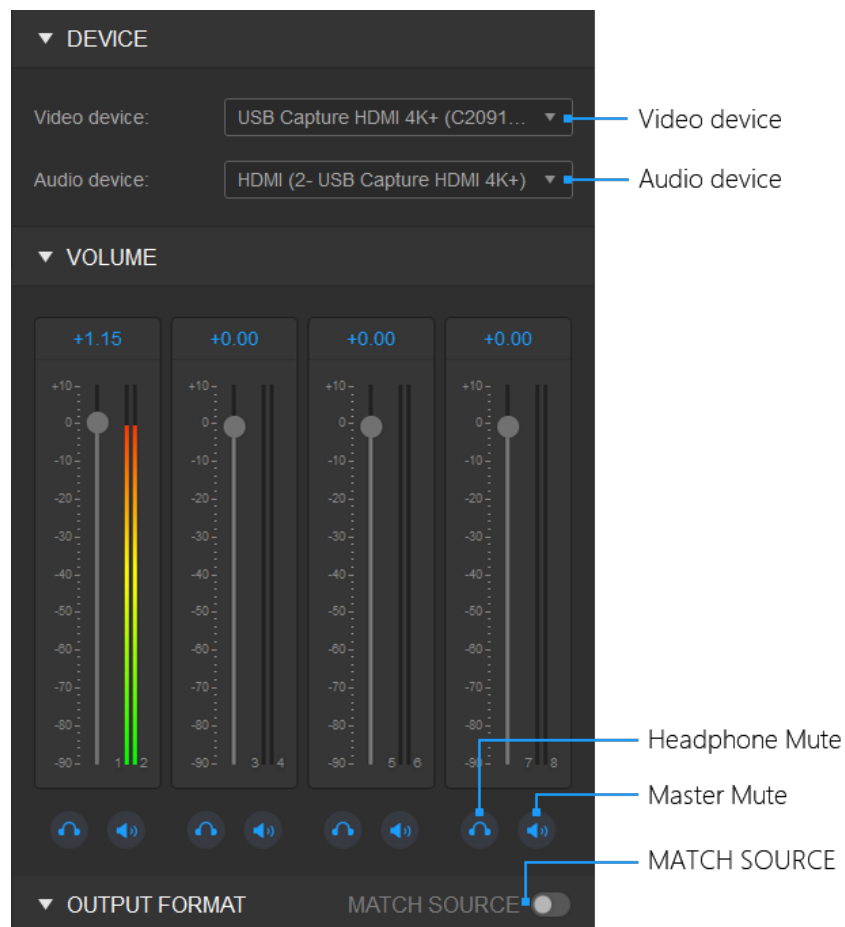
▼ DEVICE

Video device: USB Capture HDMI 4K+ (C2091... ▼ Video device

Audio device: HDMI (2- USB Capture HDMI 4K+) ▼ Audio device

▼ VOLUME

+1.15 +0.00 +0.00 +0.00

+10 0 -10 -20 -30 -40 -50 -60 -70 -80 -90

+10 0 -10 -20 -30 -40 -50 -60 -70 -80 -90

+10 0 -10 -20 -30 -40 -50 -60 -70 -80 -90

+10 0 -10 -20 -30 -40 -50 -60 -70 -80 -90

1 2 3 4 5 6 7 8

Headphone Mute

Master Mute

MATCH SOURCE

▼ OUTPUT FORMAT MATCH SOURCE